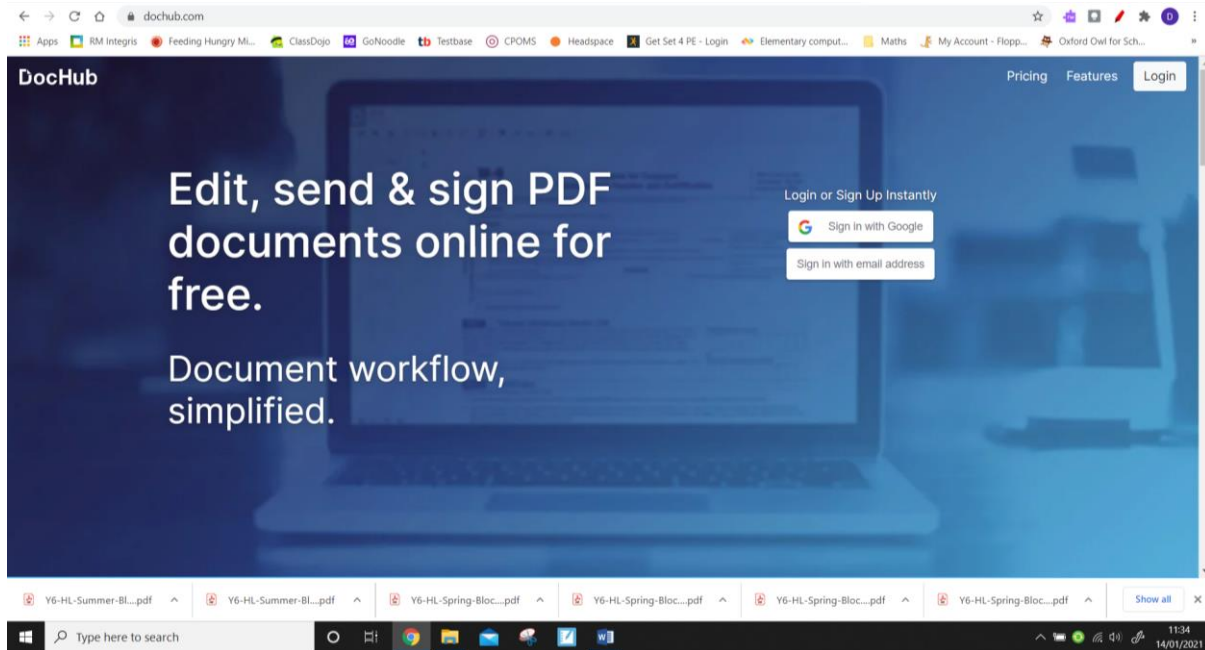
dochub.com

Apps RM Integris Feeding Hungry Mi... ClassDojo GoNoodle Testbase CPOMS Headspace Get Set 4 PE - Login Elementary comput... Maths My Account - Flopp... Oxford Owl for Sch...

DocHub

Pricing Features Login

Edit, send & sign PDF documents online for free.

Document workflow, simplified.

Login or Sign Up Instantly

Sign in with Google

Sign in with email address

Y6-HL-Summer-Bl....pdf Y6-HL-Summer-Bl....pdf Y6-HL-Spring-Bloc....pdf Y6-HL-Spring-Bloc....pdf Y6-HL-Spring-Bloc....pdf Y6-HL-Spring-Bloc....pdf Show all

Type here to search

11:34
14/01/2021